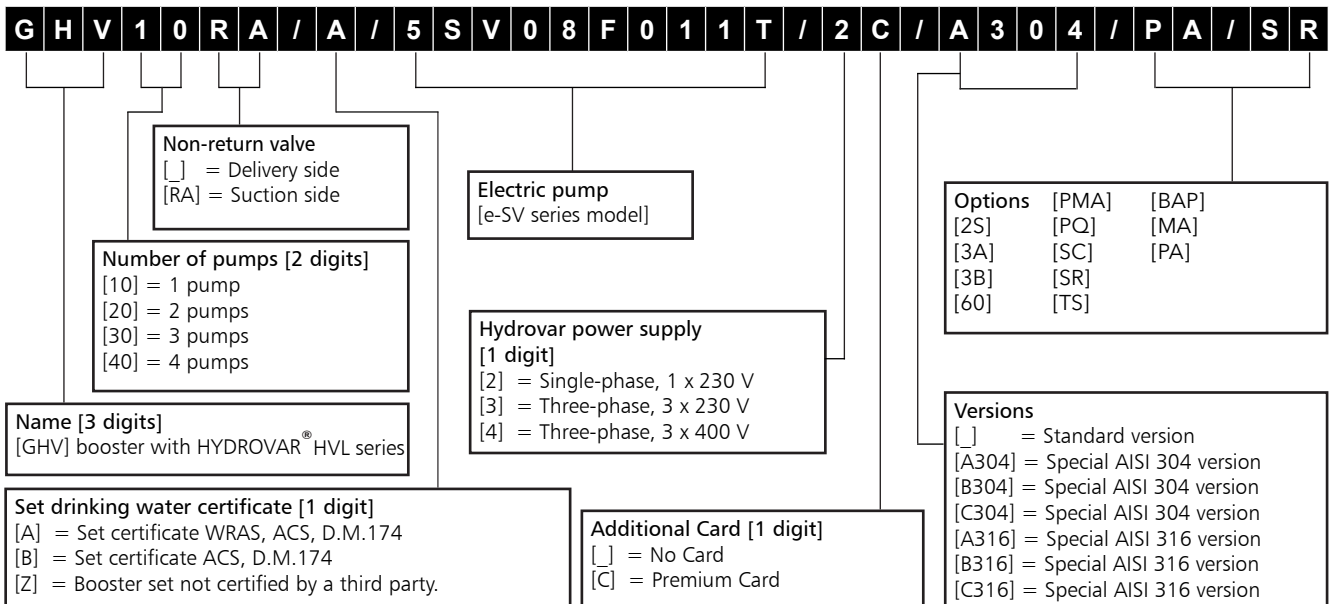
G H V 1 0 R A / A / 5 S V 0 8 F 0 1 1 T / 2 C / A 3 0 4 / P A / S R

Non-return valve
[_] = Delivery side
[RA] = Suction side

Electric pump
[e-SV series model]

Options [PMA] [BAP]
[2S] [PQ] [MA]
[3A] [SC] [PA]
[3B] [SR]
[60] [TS]

Number of pumps [2 digits]
[10] = 1 pump
[20] = 2 pumps
[30] = 3 pumps
[40] = 4 pumps

Hydrovar power supply
[1 digit]
[2] = Single-phase, 1 x 230 V
[3] = Three-phase, 3 x 230 V
[4] = Three-phase, 3 x 400 V

Name [3 digits]
[GHV] booster with HYDROVAR® HVL series

Versions
[_] = Standard version
[A304] = Special AISI 304 version
[B304] = Special AISI 304 version
[C304] = Special AISI 304 version
[A316] = Special AISI 316 version
[B316] = Special AISI 316 version
[C316] = Special AISI 316 version

Set drinking water certificate [1 digit]
[A] = Set certificate WRAS, ACS, D.M.174
[B] = Set certificate ACS, D.M.174
[Z] = Booster set not certified by a third party.

Additional Card [1 digit]
[_] = No Card
[C] = Premium Card